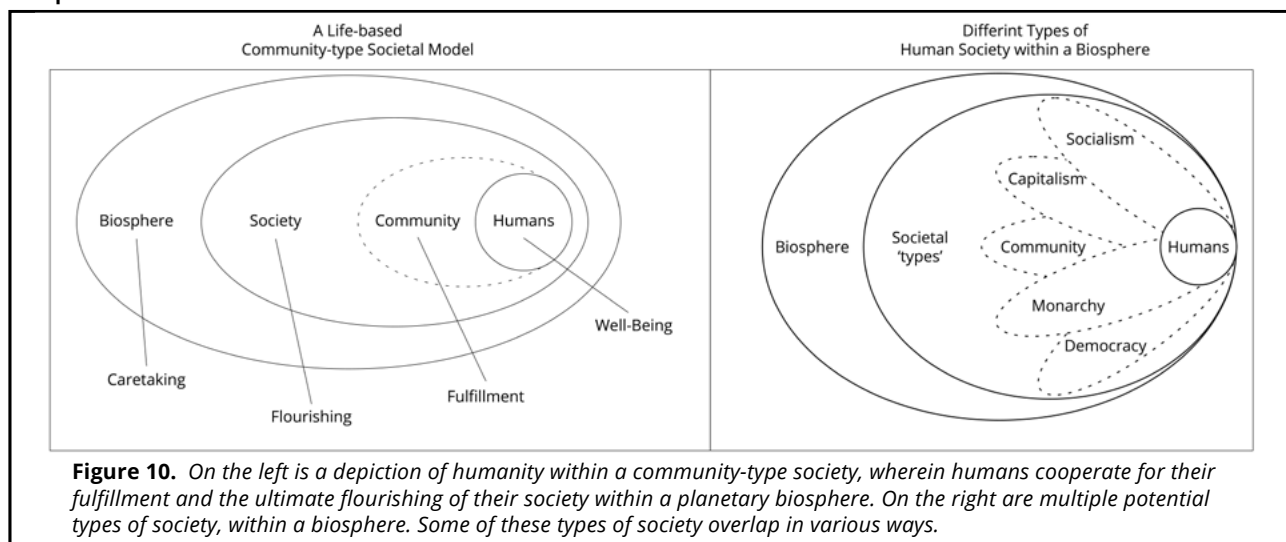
A Life-based
Community-type Societal Model

Biosphere

Society

Community

Humans

Well-Being

Caretaking

Flourishing

Fulfillment

Differint Types of
Human Society within a Biosphere

Biosphere

Societal 'types'

Socialism

Capitalism

Community

Humans

Monarchy

Democracy

**Figure 10.** *On the left is a depiction of humanity within a community-type society, wherein humans cooperate for their fulfillment and the ultimate flourishing of their society within a planetary biosphere. On the right are multiple potential types of society, within a biosphere. Some of these types of society overlap in various ways.*